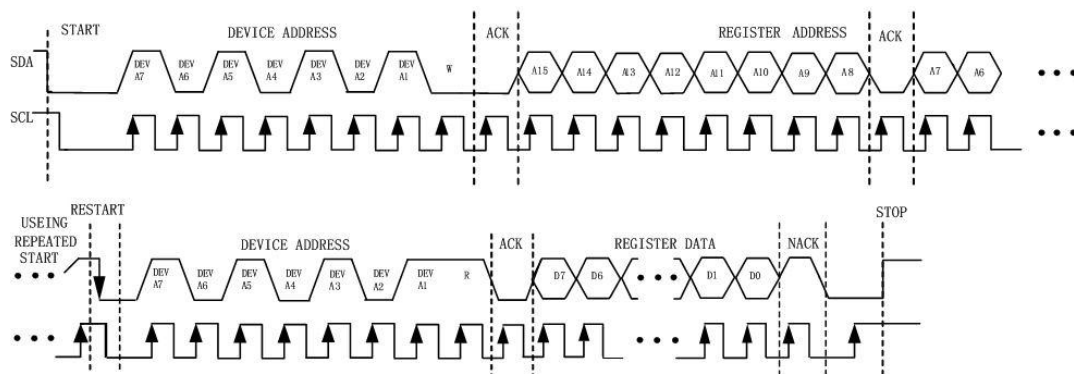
START

DEVICE ADDRESS

ACK

REGISTER ADDRESS

ACK

SDA

SCL

DEV A7

DEV A6

DEV A5

DEV A4

DEV A3

DEV A2

DEV A1

W

A15

A14

A13

A12

A11

A10

A9

A8

A7

A6

• • •

• • •

USEING REPEATED START

RESTART

DEVICE ADDRESS

ACK

REGISTER DATA

NACK

STOP

• • •

DEV A7

DEV A6

DEV A5

DEV A4

DEV A3

DEV A2

DEV A1

R

D7

D6

• • •

D1

D0

• • •

• • •